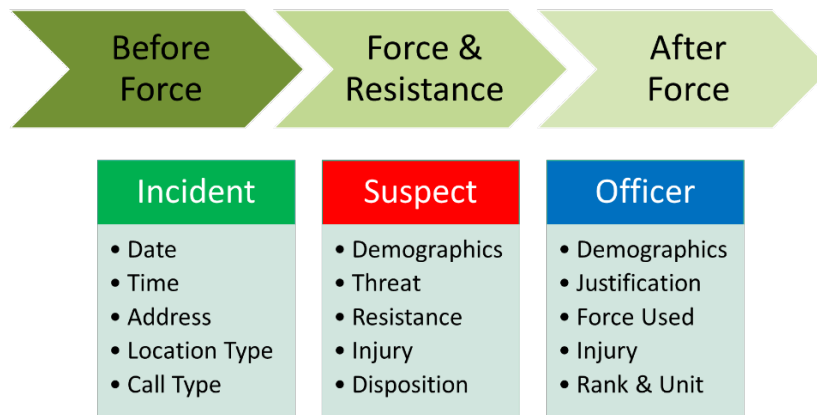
Before Force

Force & Resistance

After Force

Incident
- Date
- Time
- Address
- Location Type
- Call Type

Suspect
- Demographics
- Threat
- Resistance
- Injury
- Disposition

Officer
- Demographics
- Justification
- Force Used
- Injury
- Rank & Unit